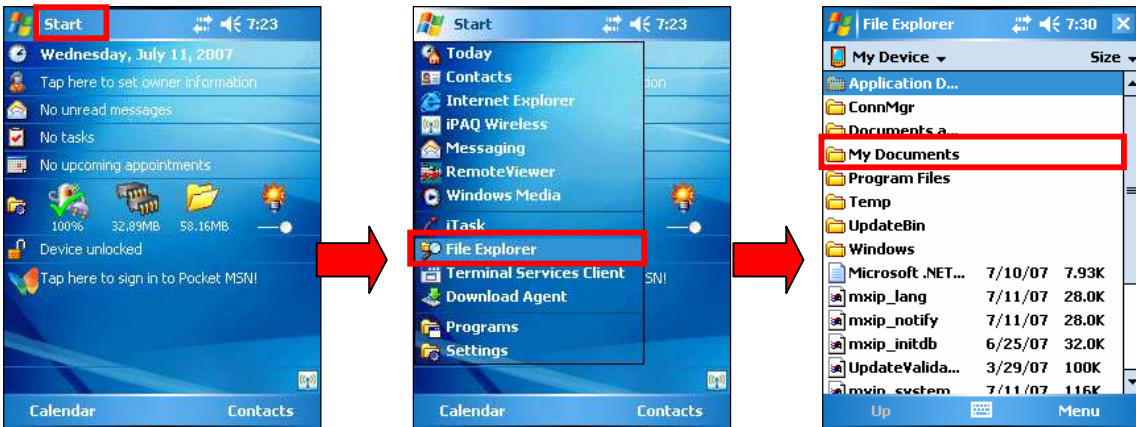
Start 7:23
Wednesday, July 11, 2007
Tap here to set owner information
No unread messages
No tasks
No upcoming appointments
100% 32.89MB 58.16MB
Device unlocked
Tap here to sign in to Pocket MSN!
Calendar Contacts

Start 7:23
Today
Contacts
Internet Explorer
iPAQ Wireless
Messaging
RemoteViewer
Windows Media
iTask
File Explorer
Terminal Services Client
Download Agent
Programs
Settings
Calendar Contacts

File Explorer 7:30
My Device Size
Application D...
ConnMgr
Documents a...
My Documents
Program Files
Temp
UpdateBin
Windows

| | | |
|---|---|---|
| Microsoft .NET... | 7/10/07 | 7.93K |
| mxip_lang | 7/11/07 | 28.0K |
| mxip_notify | 7/11/07 | 28.0K |
| mxip_initdb | 6/25/07 | 32.0K |
| UpdateValida... | 3/29/07 | 100K |
| mxip_system | 7/11/07 | 116K |

Up Menu